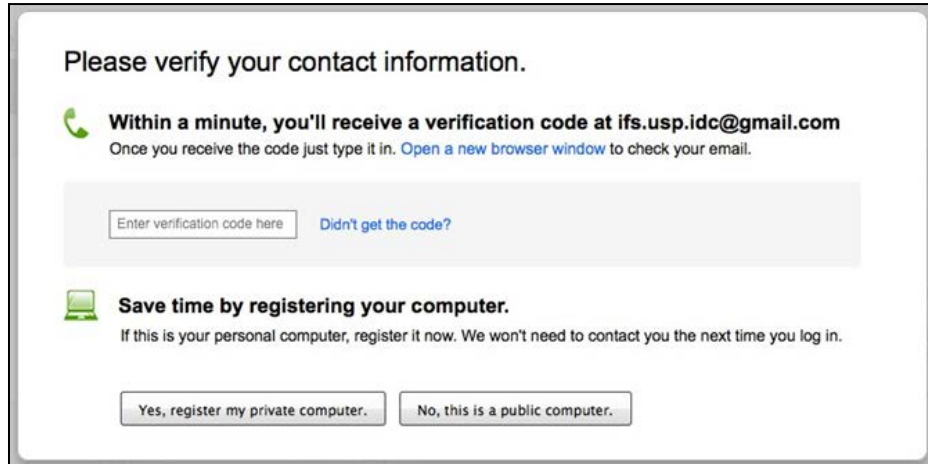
Please verify your contact information.

Within a minute, you'll receive a verification code at ifs.usp.idc@gmail.com

Once you receive the code just type it in. Open a new browser window to check your email.

Enter verification code here

Didn't get the code?

Save time by registering your computer.

If this is your personal computer, register it now. We won't need to contact you the next time you log in.

Yes, register my private computer.

No, this is a public computer.